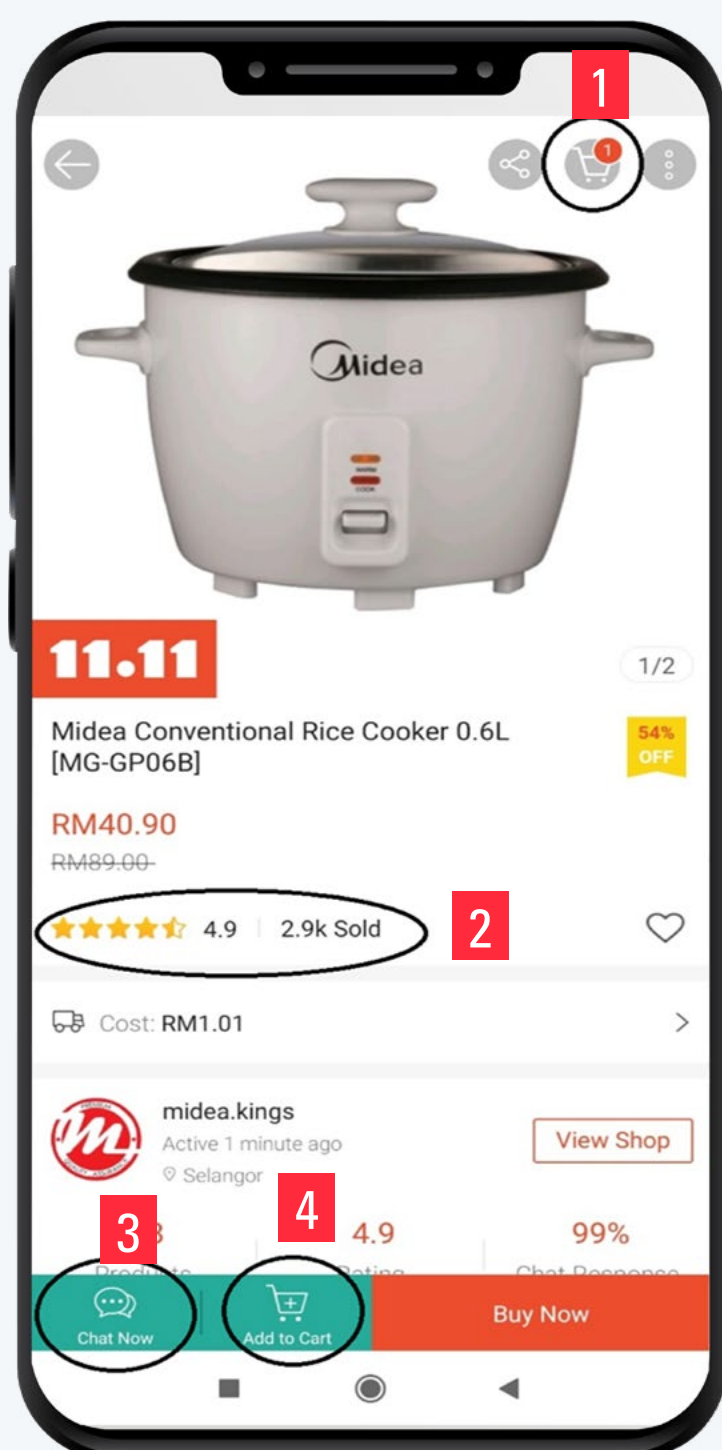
1

1

Midea

11.11

1/2

Midea Conventional Rice Cooker 0.6L [MG-GP06B]

54% OFF

RM40.90
RM89.00

4.9 | 2.9k Sold

2

Cost: RM1.01

midea.kings
Active 1 minute ago
Selangor

View Shop

3

4

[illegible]3
Products

4.9
Rating

99%
Chat Response

Chat Now

Add to Cart

Buy Now